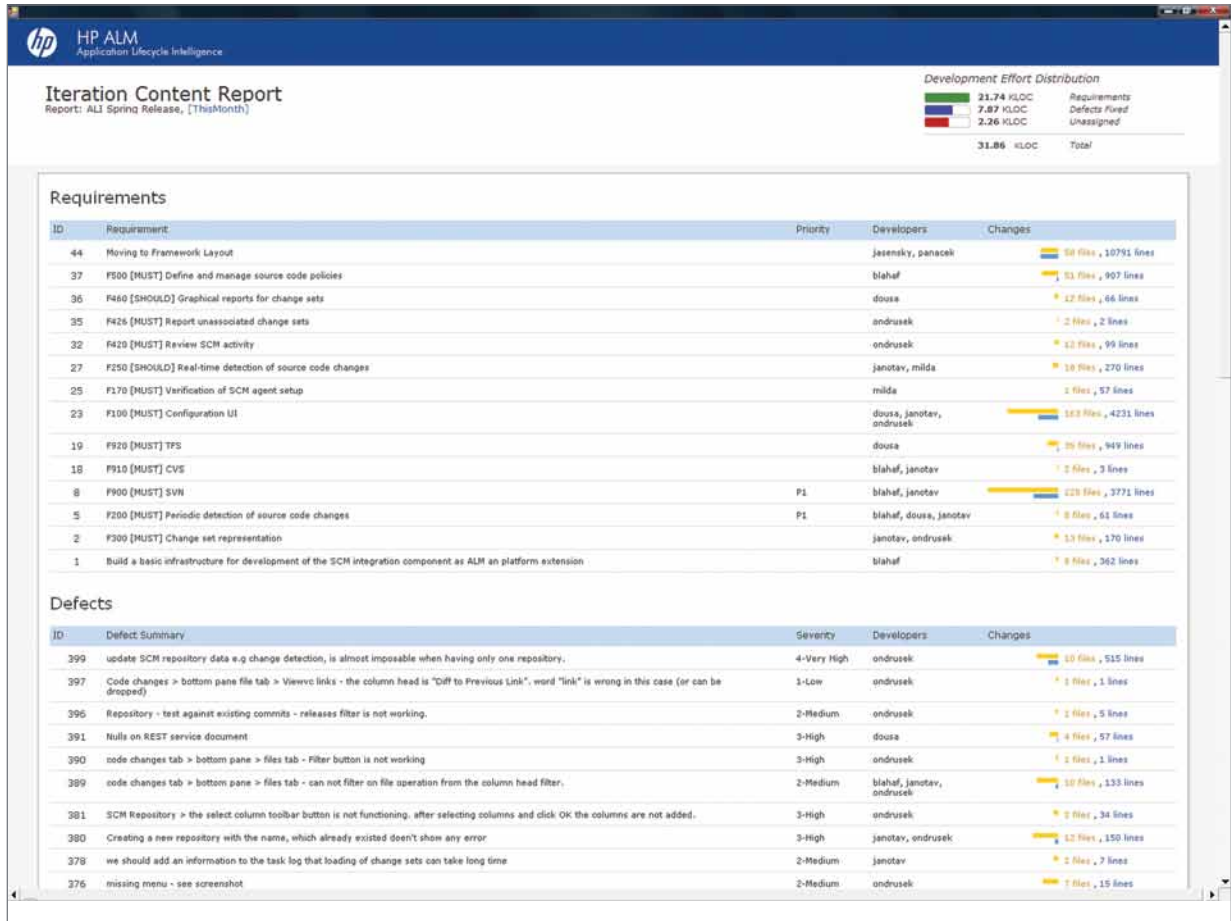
hp HP ALM
Application Lifecycle Intelligence

Iteration Content Report
Report: ALI Spring Release, [ThisMonth]

Development Effort Distribution

| | | |
|---|---|---|
| 21.74 KLOC | Requirements |
| 7.87 KLOC | Defects Fixed |
| 2.26 KLOC | Unassigned |
| 31.86 KLOC | Total |

Requirements

| ID | Requirement | Priority | Developers | Changes |
|---|---|---|---|---|
| 44 | Moving to Framework Layout | | jasensky, panacek | 58 files , 10791 lines |
| 37 | F500 [MUST] Define and manage source code policies | | blahaf | 51 files , 907 lines |
| 36 | F460 [SHOULD] Graphical reports for change sets | | dousa | 12 files , 66 lines |
| 35 | F426 [MUST] Report unassociated change sets | | ondrusek | 2 files , 2 lines |
| 32 | F420 [MUST] Review SCM activity | | ondrusek | 12 files , 99 lines |
| 27 | F250 [SHOULD] Real-time detection of source code changes | | janotav, milda | 18 files , 270 lines |
| 25 | F170 [MUST] Verification of SCM agent setup | | milda | 1 files , 57 lines |
| 23 | F100 [MUST] Configuration UI | | dousa, janotav, ondrusek | 163 files , 4231 lines |
| 19 | F920 [MUST] TFS | | dousa | 39 files , 949 lines |
| 18 | F910 [MUST] CVS | | blahaf, janotav | 2 files , 3 lines |
| 8 | F900 [MUST] SVN | P1 | blahaf, janotav | 225 files , 3771 lines |
| 5 | F200 [MUST] Periodic detection of source code changes | P1 | blahaf, dousa, janotav | 8 files , 61 lines |
| 2 | F300 [MUST] Change set representation | | janotav, ondrusek | 13 files , 170 lines |
| 1 | Build a basic infrastructure for development of the SCM integration component as ALM an platform extension | | blahaf | 8 files , 362 lines |

Defects

| ID | Defect Summary | Severity | Developers | Changes |
|---|---|---|---|---|
| 399 | update SCM repository data e.g change detection, is almost imposable when having only one repository. | 4-Very High | ondrusek | 10 files , 515 lines |
| 397 | Code changes > bottom pane file tab > Viewvc links - the column head is "Diff to Previous Link". word "link" is wrong in this case (or can be dropped) | 1-Low | ondrusek | 1 files , 1 lines |
| 396 | Repository - test against existing commits - releases filter is not working. | 2-Medium | ondrusek | 2 files , 5 lines |
| 391 | Nulls on REST service document | 3-High | dousa | 4 files , 57 lines |
| 390 | code changes tab > bottom pane > files tab - Filter button is not working | 3-High | ondrusek | 1 files , 1 lines |
| 389 | code changes tab > bottom pane > files tab - can not filter on file operation from the column head filter. | 2-Medium | blahaf, janotav, ondrusek | 10 files , 133 lines |
| 381 | SCM Repository > the select column toolbar button is not functioning. after selecting columns and click OK the columns are not added. | 3-High | ondrusek | 2 files , 34 lines |
| 380 | Creating a new repository with the name, which already existed doesn't show any error | 3-High | janotav, ondrusek | 12 files , 150 lines |
| 378 | we should add an information to the task log that loading of change sets can take long time | 2-Medium | janotav | 2 files , 7 lines |
| 376 | missing menu - see screenshot | 2-Medium | ondrusek | 7 files , 15 lines |